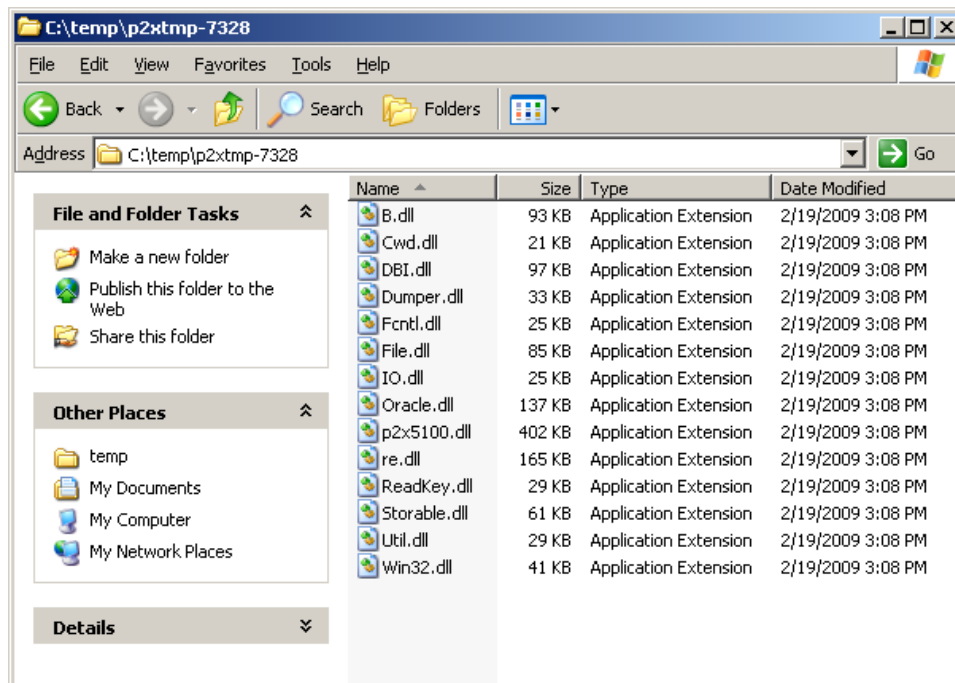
C:\temp\p2xtmp-7328

File Edit View Favorites Tools Help

Back Search Folders

Address C:\temp\p2xtmp-7328 Go

File and Folder Tasks

Make a new folder
Publish this folder to the Web
Share this folder

Other Places

temp
My Documents
My Computer
My Network Places

Details

| Name | Size | Type | Date Modified |
|---|---|---|---|
| B.dll | 93 KB | Application Extension | 2/19/2009 3:08 PM |
| Cwd.dll | 21 KB | Application Extension | 2/19/2009 3:08 PM |
| DBI.dll | 97 KB | Application Extension | 2/19/2009 3:08 PM |
| Dumper.dll | 33 KB | Application Extension | 2/19/2009 3:08 PM |
| Fcntl.dll | 25 KB | Application Extension | 2/19/2009 3:08 PM |
| File.dll | 85 KB | Application Extension | 2/19/2009 3:08 PM |
| IO.dll | 25 KB | Application Extension | 2/19/2009 3:08 PM |
| Oracle.dll | 137 KB | Application Extension | 2/19/2009 3:08 PM |
| p2x5100.dll | 402 KB | Application Extension | 2/19/2009 3:08 PM |
| re.dll | 165 KB | Application Extension | 2/19/2009 3:08 PM |
| ReadKey.dll | 29 KB | Application Extension | 2/19/2009 3:08 PM |
| Storable.dll | 61 KB | Application Extension | 2/19/2009 3:08 PM |
| Util.dll | 29 KB | Application Extension | 2/19/2009 3:08 PM |
| Win32.dll | 41 KB | Application Extension | 2/19/2009 3:08 PM |